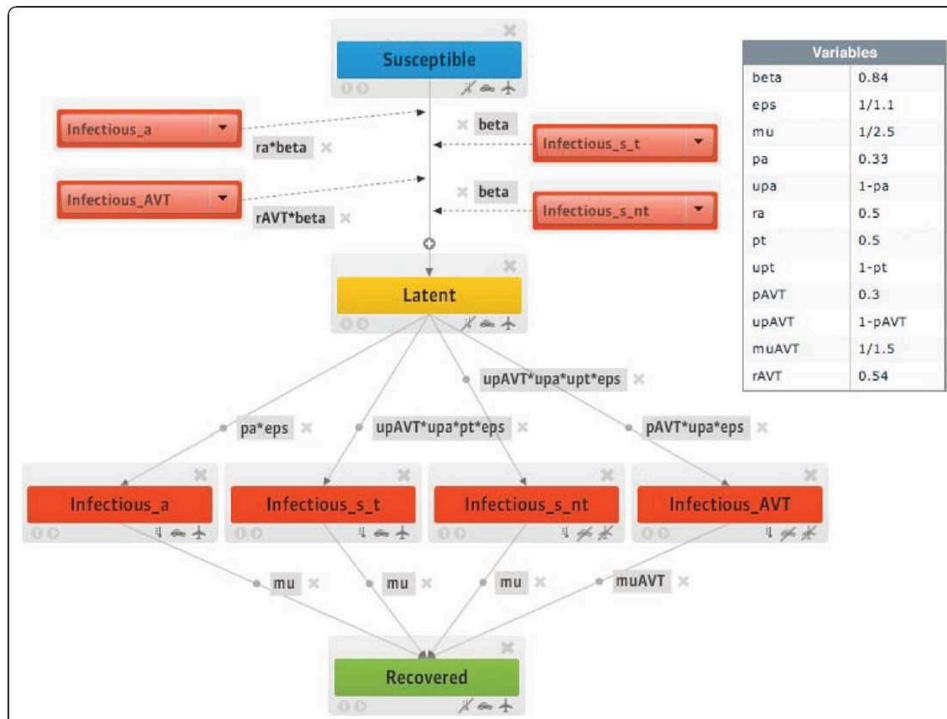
Susceptible

Infectious_a

ra*beta

beta

Infectious_s_t

Infectious_AVT

rAVT*beta

beta

Infectious_s_nt

Latent

upAVT*upa*upt*eps

pa*eps

upAVT*upa*pt*eps

pAVT*upa*eps

Infectious_a

Infectious_s_t

Infectious_s_nt

Infectious_AVT

mu

mu

mu

muAVT

Recovered

| Variables | |
|---|---|
| beta | 0.84 |
| eps | 1/1.1 |
| mu | 1/2.5 |
| pa | 0.33 |
| upa | 1-pa |
| ra | 0.5 |
| pt | 0.5 |
| upt | 1-pt |
| pAVT | 0.3 |
| upAVT | 1-pAVT |
| muAVT | 1/1.5 |
| rAVT | 0.54 |